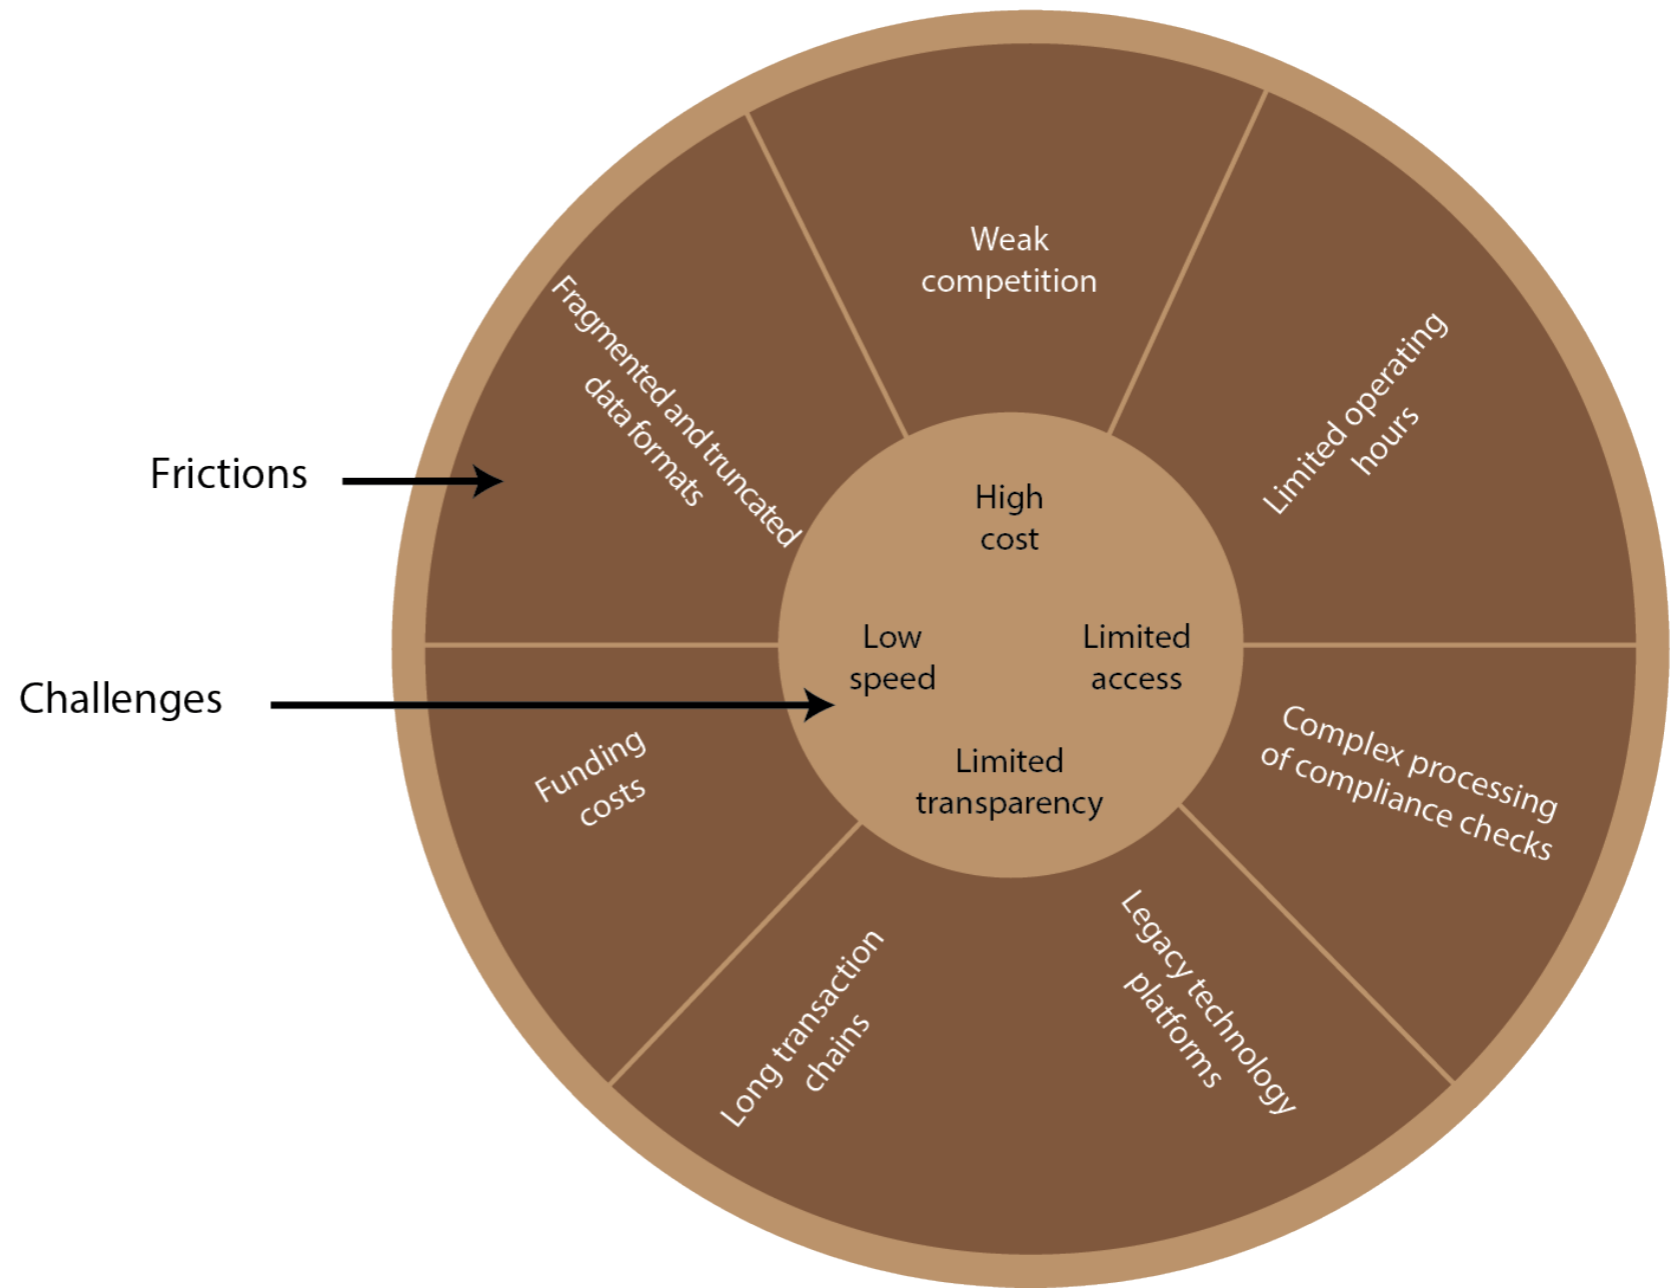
Frictions

Challenges

Weak competition

Limited operating hours

Complex processing of compliance checks

Legacy technology platforms

Long transaction chains

Funding costs

Fragmented and truncated data formats

High cost

Low speed

Limited access

Limited transparency